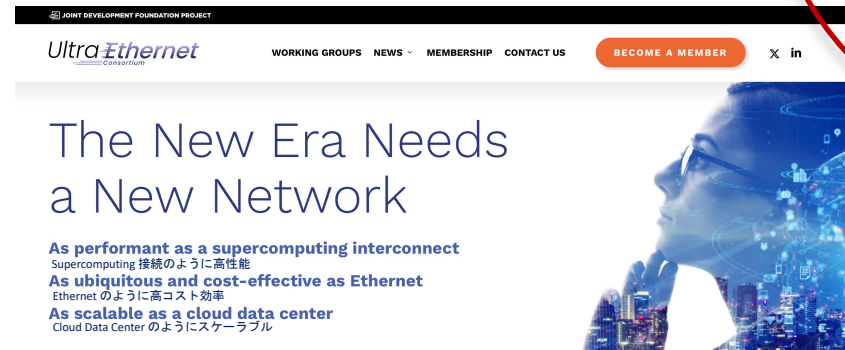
JOINT DEVELOPMENT FOUNDATION PROJECT

Ultra Ethernet Consortium

WORKING GROUPS NEWS MEMBERSHIP CONTACT US BECOME A MEMBER

The New Era Needs a New Network

As performant as a supercomputing interconnect
Supercomputing 接続のように高性能
As ubiquitous and cost-effective as Ethernet
Ethernet のように高コスト効率
As scalable as a cloud data center
Cloud Data Center のようにスケーラブル